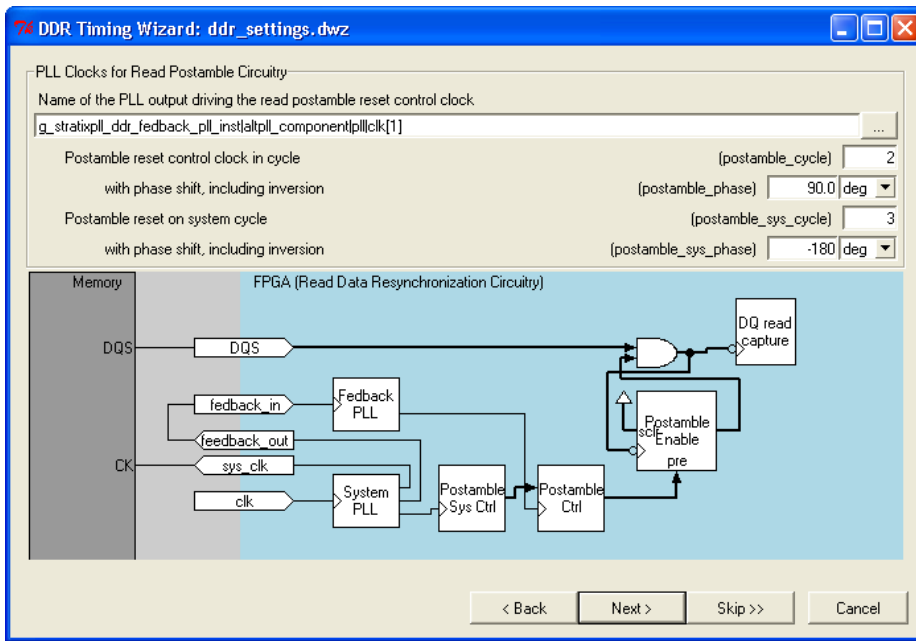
DDR Timing Wizard: ddr_settings.dwz

PLL Clocks for Read Postamble Circuitry

Name of the PLL output driving the read postamble reset control clock

g_stratixpll_ddr_fedback_pll_inst|altpll_component|pll|clk[1]

...

Postamble reset control clock in cycle

(postamble_cycle) 2

with phase shift, including inversion

(postamble_phase) 90.0 deg

Postamble reset on system cycle

(postamble_sys_cycle) 3

with phase shift, including inversion

(postamble_sys_phase) -180 deg

Memory

FPGA (Read Data Resynchronization Circuitry)

DQS

DQS

DQ read capture

fedback_in

Fedback PLL

Postamble Enable

sclr

pre

feedback_out

CK

sys_clk

clk

System PLL

Postamble Sys Ctrl

Postamble Ctrl

< Back

Next >

Skip >>

Cancel